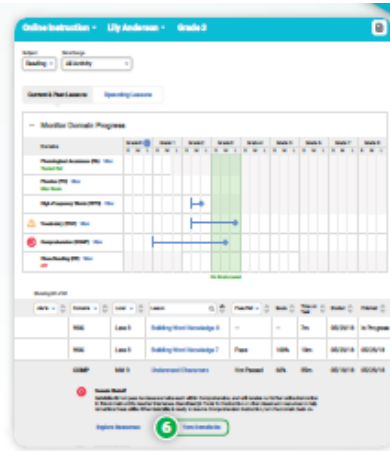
Online Instruction • Lily Anderson • Grade 3

Subject
Reading

Show Range
All Activity

Current & Past Lessons

Upcoming Lessons

— Monitor Domain Progress

Domains

Phonological Awareness (PA)

Phonics (PH)

High-Frequency Words (HFW)

Vocabulary (VOC)

Comprehension (COMP)

Close Reading (CR)

Grade K

Grade 1

Grade 2

Grade 3

Grade 4

Grade 5

Grade 6

Grade 7

Grade 8

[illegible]

| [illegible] | Domains | Level | Lesson | Pass/Fail | Score | Time on Task | Started | Finished |
|---|---|---|---|---|---|---|---|---|
| | HFW | Less 5 | Building Word Knowledge 6 | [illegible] | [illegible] | 7m | 05/28/18 | In Progress |
| | HFW | Less 5 | Building Word Knowledge 7 | Pass | 100% | 13m | 05/28/18 | 05/28/18 |
| | COMP | Mid 3 | Understand Characters | Not Passed | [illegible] | 12m | 05/28/18 | 05/28/18 |

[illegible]

Explore Resources

6

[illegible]